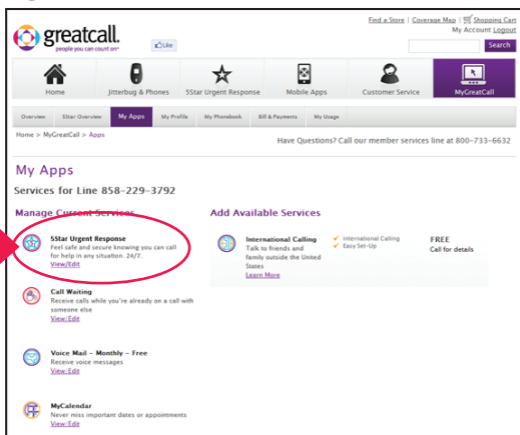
greatcall.
people you can count on

Like

Find a Store | Coverage Map | Shopping Cart
My Account Logout

Search

Home | Jitterbug & Phones | 5Star Urgent Response | Mobile Apps | Customer Service | MyGreatCall

Overview | 5Star Overview | My Apps | My Profile | My Phonebook | Bill & Payments | My Usage

Home > MyGreatCall > Apps

Have Questions? Call our member services line at 800-733-6632

My Apps

Services for Line 858-229-3792

Manage Current Services

5Star Urgent Response
Feel safe and secure knowing you can call for help in any situation. 24/7.
View/Edit

Call Waiting
Receive calls while you're already on a call with someone else
View/Edit

Voice Mail – Monthly – Free
Receive voice messages
View/Edit

MyCalendar
Never miss important dates or appointments
View/Edit

Add Available Services

International Calling
Talk to friends and family outside the United States
Learn More

International Calling
Easy Set-Up

FREE
Call for details